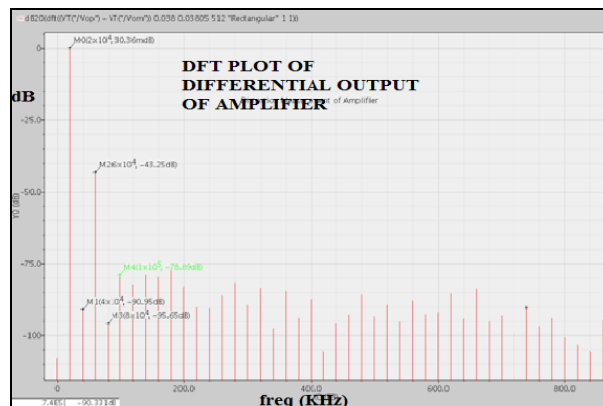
dB20(dft((VT("/Vop") - VT("/Vom")) 0.038 0.03805 512 "Rectangular" 1 1))

DFT PLOT OF DIFFERENTIAL OUTPUT OF AMPLIFIER

dB

t of Amplifier

M0(2x10$^4$, 30.36mdB)

M2(6x10$^4$, -43.25dB)

M4(1x10$^5$, -78.89dB)

M1(4x10$^4$, -90.95dB)

M3(8x10$^4$, -95.65dB)

0

-25.0

-50.0

-75.0

-100

Y0 (dB)

0.0

200.0

400.0

600.0

800.0

freq (KHz)

2.4851 -90.33 dB